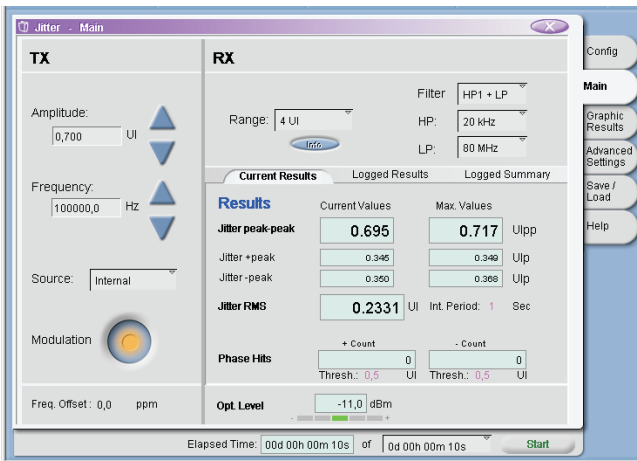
Jitter - Main

TX

Amplitude:
0,700 UI

Frequency:
100000,0 Hz

Source: Internal

Modulation

Freq. Offset: 0,0 ppm

RX

Range: 4 UI

Info

Filter HP1 + LP
HP: 20 kHz
LP: 80 MHz

Current Results | Logged Results | Logged Summary

Results

| | Current Values | Max. Values | |
|---|---|---|---|
| Jitter peak-peak | 0.695 | 0.717 | UIpp |
| Jitter +peak | 0.345 | 0.349 | UIp |
| Jitter -peak | 0.350 | 0.368 | UIp |

Jitter RMS 0.2331 UI Int. Period: 1 Sec

Phase Hits
+ Count 0 Thresh.: 0,5 UI
- Count 0 Thresh.: 0,5 UI

Opt. Level -11,0 dBm

Config
Main
Graphic Results
Advanced Settings
Save / Load
Help

Elapsed Time: 00d 00h 00m 10s of 00d 00h 00m 10s Start